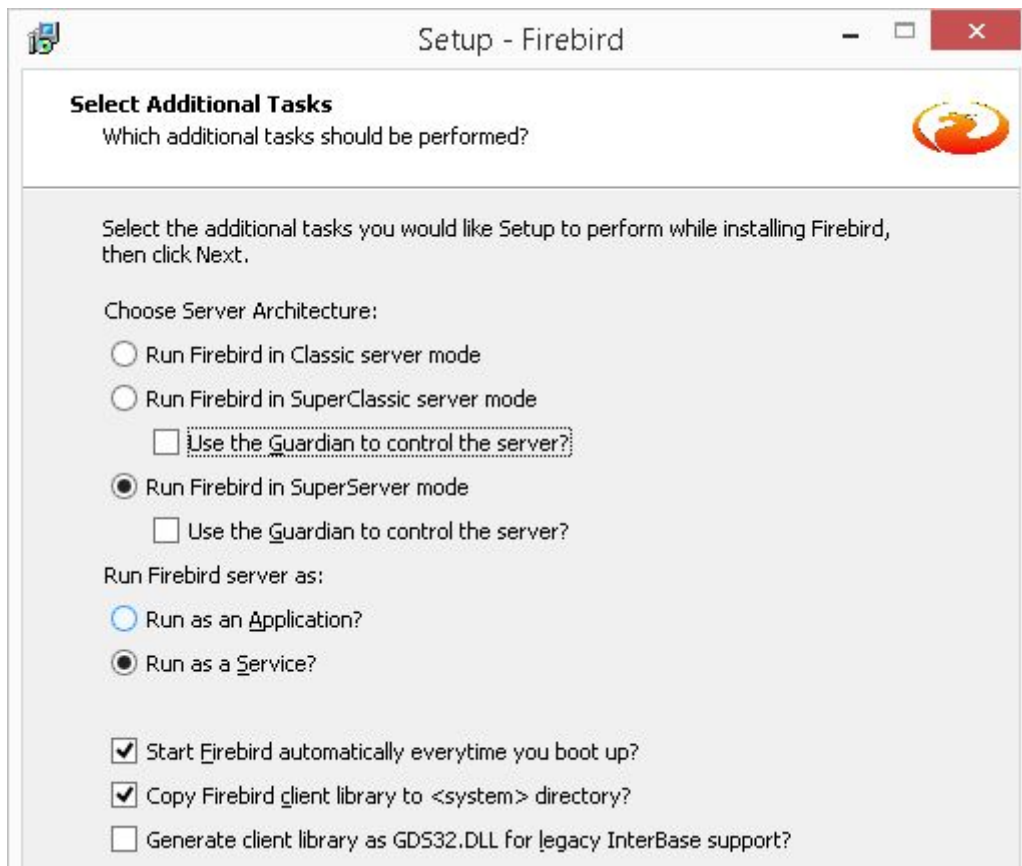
Setup - Firebird

Select Additional Tasks
Which additional tasks should be performed?

Select the additional tasks you would like Setup to perform while installing Firebird, then click Next.

Choose Server Architecture:

Run Firebird in Classic server mode

Run Firebird in SuperClassic server mode

Use the Guardian to control the server?

Run Firebird in SuperServer mode

Use the Guardian to control the server?

Run Firebird server as:

Run as an Application?

Run as a Service?

Start Firebird automatically everytime you boot up?

Copy Firebird client library to <system> directory?

Generate client library as GDS32.DLL for legacy InterBase support?